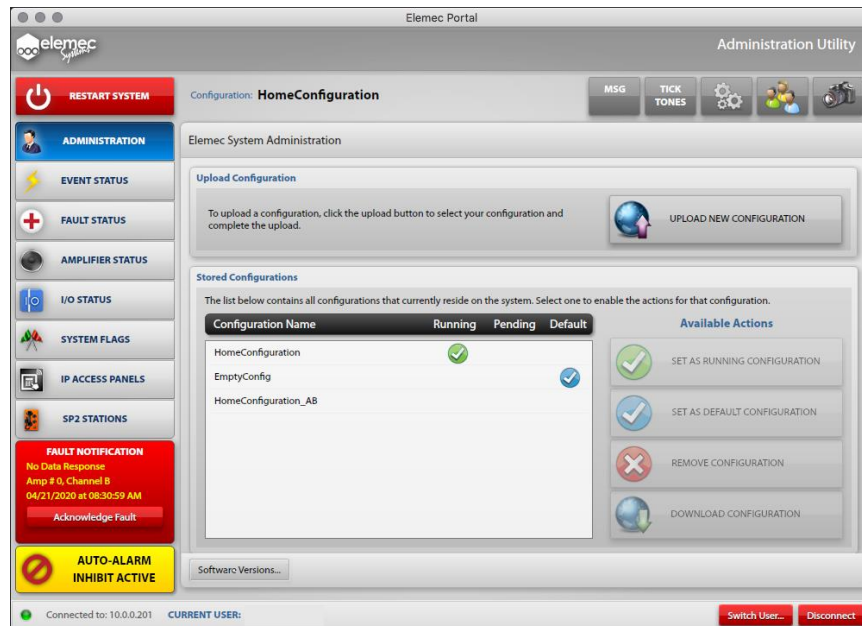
Elemec Portal

elemec Systems

Administration Utility

RESTART SYSTEM

Configuration: HomeConfiguration

MSG

TICK TONES

ADMINISTRATION

EVENT STATUS

FAULT STATUS

AMPLIFIER STATUS

I/O STATUS

SYSTEM FLAGS

IP ACCESS PANELS

SP2 STATIONS

FAULT NOTIFICATION
No Data Response
Amp # 0, Channel B
04/21/2020 at 08:30:59 AM

Acknowledge Fault

AUTO-ALARM INHIBIT ACTIVE

Elemec System Administration

Upload Configuration

To upload a configuration, click the upload button to select your configuration and complete the upload.

UPLOAD NEW CONFIGURATION

Stored Configurations

The list below contains all configurations that currently reside on the system. Select one to enable the actions for that configuration.

| Configuration Name | Running | Pending | Default |
|---|---|---|---|
| HomeConfiguration | ✓ | | |
| EmptyConfig | | | ✓ |
| HomeConfiguration_AB | | | |

Available Actions

SET AS RUNNING CONFIGURATION

SET AS DEFAULT CONFIGURATION

REMOVE CONFIGURATION

DOWNLOAD CONFIGURATION

Software Versions...

Connected to: 10.0.0.201 CURRENT USER:

Switch User...

Disconnect